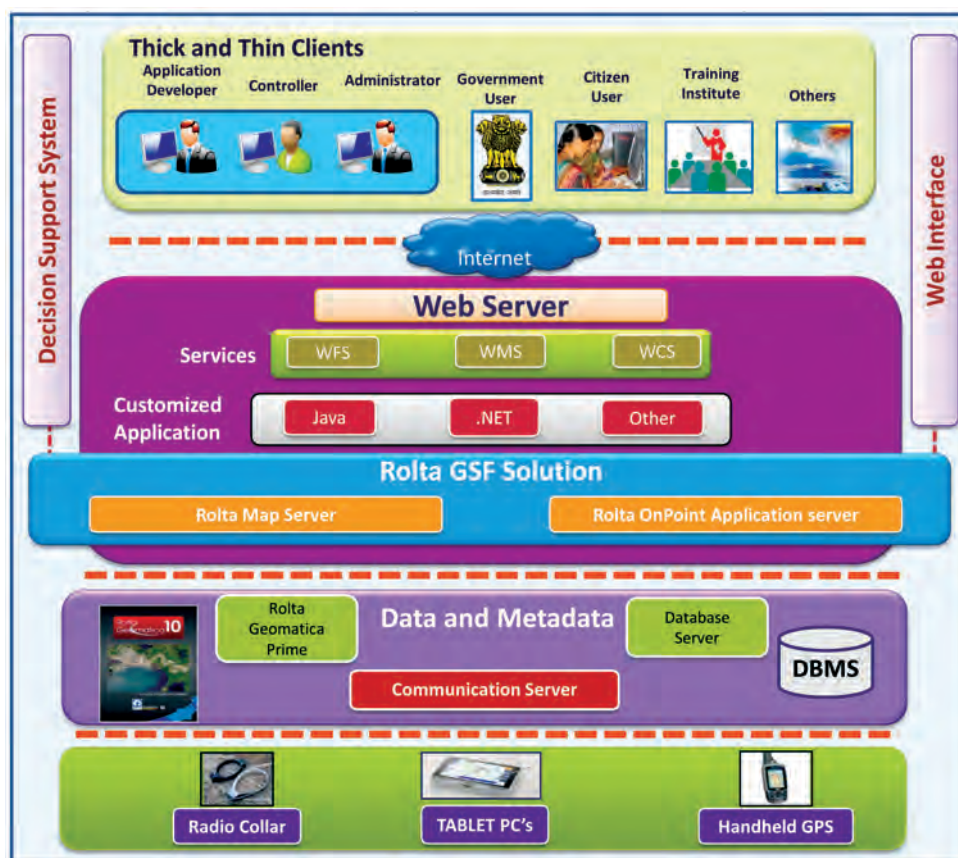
Decision Support System

Thick and Thin Clients

Application Developer

Controller

Administrator

Government User

Citizen User

Training Institute

Others

Web Interface

Internet

Web Server

Services

WFS

WMS

WCS

Customized Application

Java

.NET

Other

Rolta GSF Solution

Rolta Map Server

Rolta OnPoint Application server

Rolta Geomatica Prime

Data and Metadata

Database Server

DBMS

Communication Server

Radio Collar

TABLET PC's

Handheld GPS